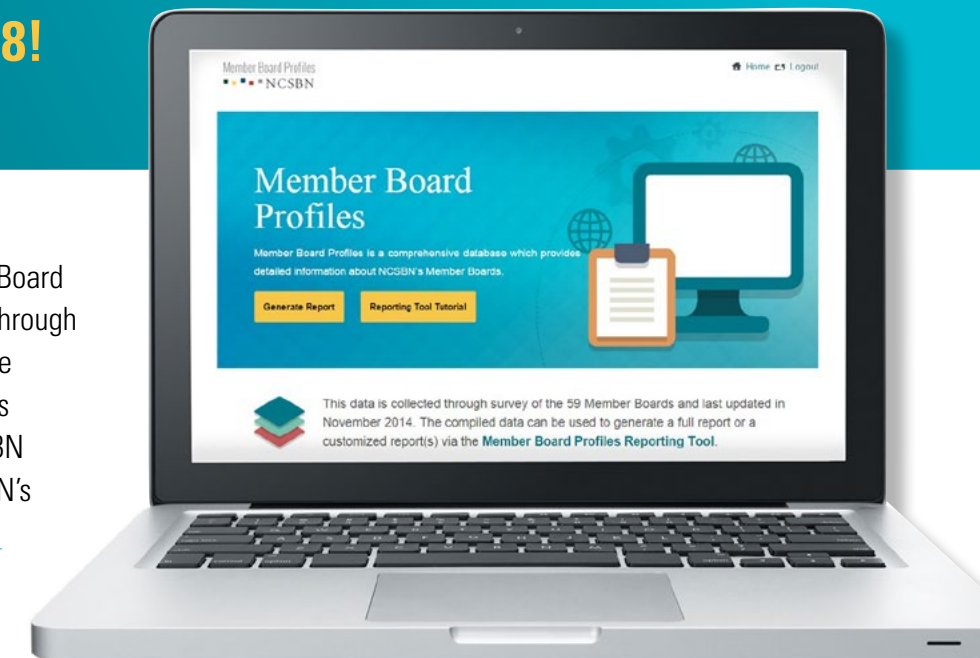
8!

Board
hrough
e
s
BN
N's

Member Board Profiles
NCSBN

Home Logout

Member Board Profiles

Member Board Profiles is a comprehensive database which provides detailed information about NCSBN's Member Boards.

Generate Report

Reporting Tool Tutorial

This data is collected through survey of the 59 Member Boards and last updated in November 2014. The compiled data can be used to generate a full report or a customized report(s) via the Member Board Profiles Reporting Tool.